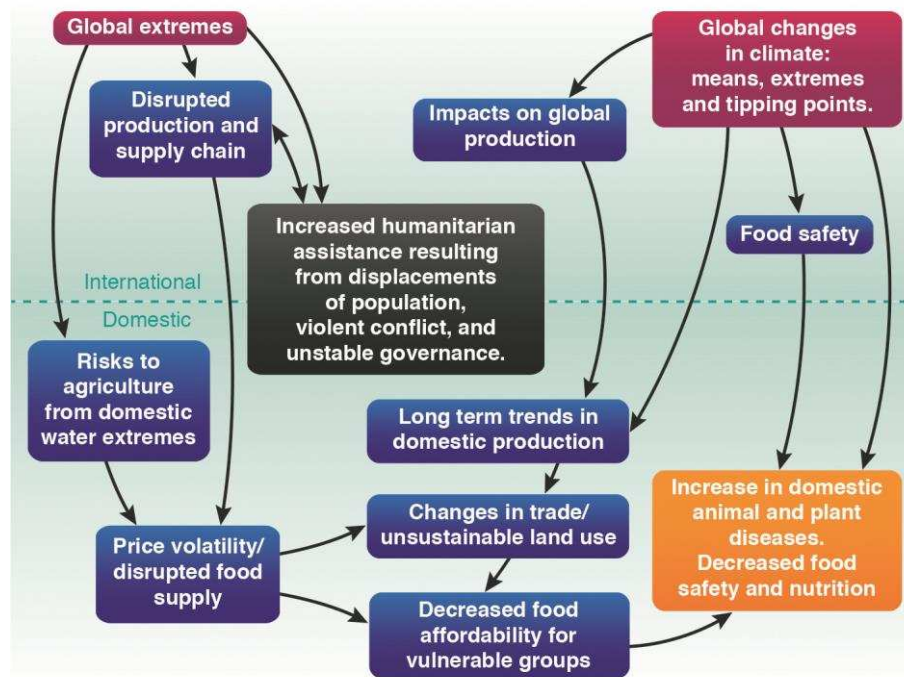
Global extremes

Global changes in climate: means, extremes and tipping points.

Disrupted production and supply chain

Impacts on global production

Increased humanitarian assistance resulting from displacements of population, violent conflict, and unstable governance.

Food safety

International

Domestic

Risks to agriculture from domestic water extremes

Long term trends in domestic production

Changes in trade/ unsustainable land use

Increase in domestic animal and plant diseases. Decreased food safety and nutrition

Price volatility/ disrupted food supply

Decreased food affordability for vulnerable groups